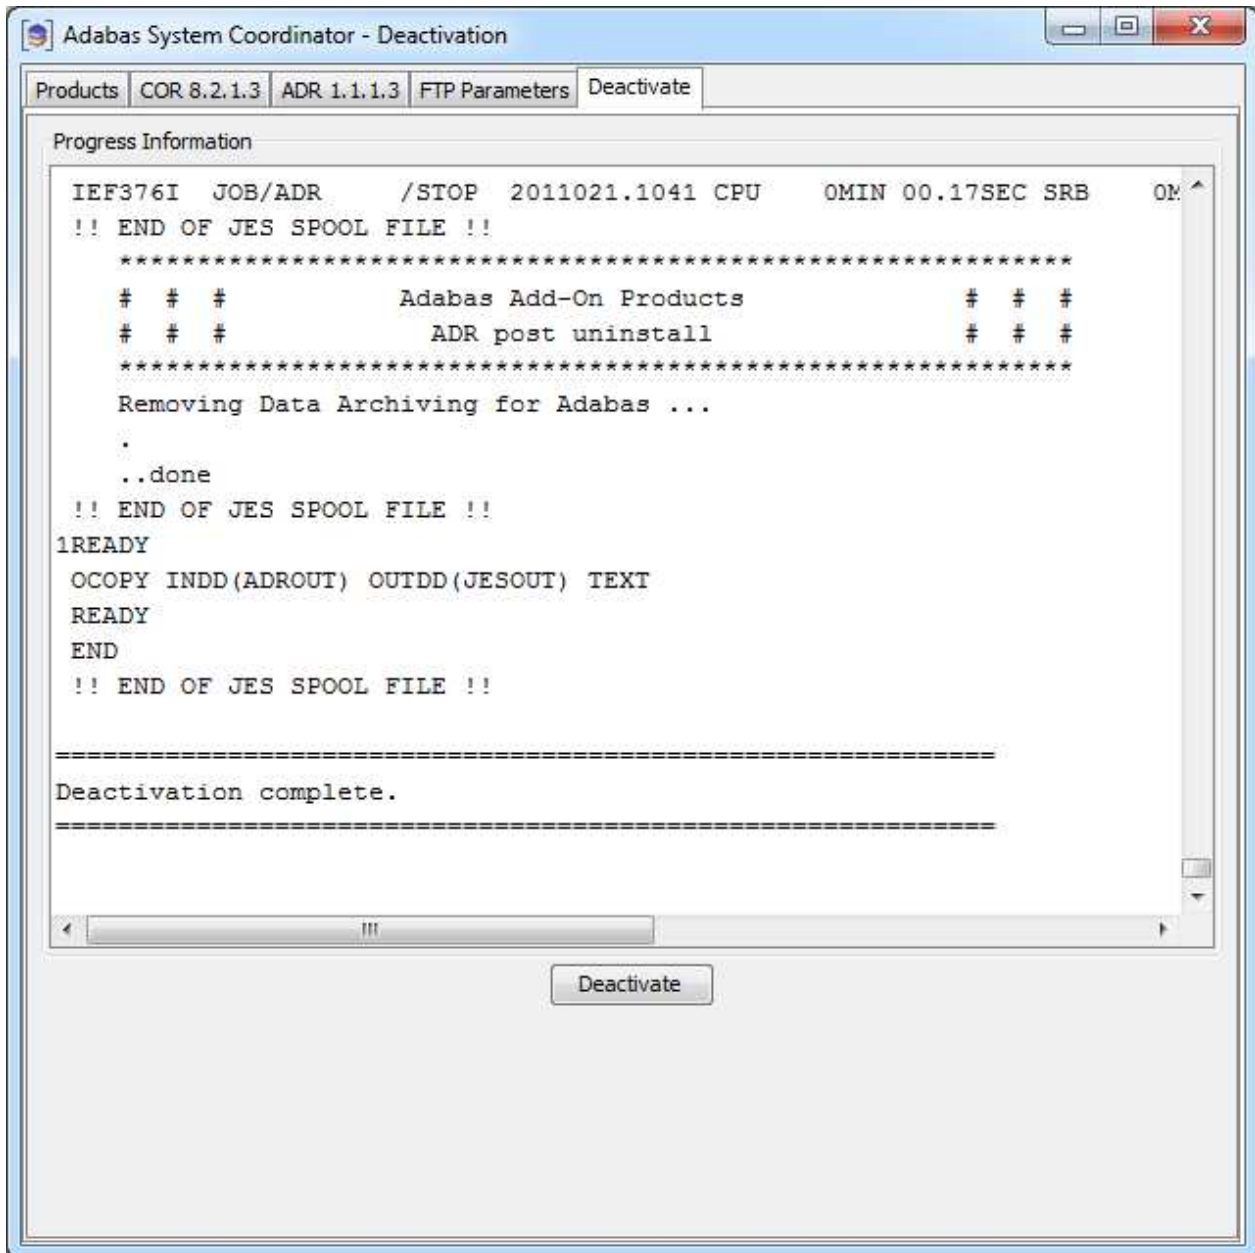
Adabas System Coordinator - Deactivation

Products | COR 8.2.1.3 | ADR 1.1.1.3 | FTP Parameters | Deactivate

Progress Information

IEF376I JOB/ADR /STOP 2011021.1041 CPU 0MIN 00.17SEC SRB 0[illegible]
!! END OF JES SPOOL FILE !!
*************************************************************
# # # Adabas Add-On Products # # #
# # # ADR post uninstall # # #
*************************************************************
Removing Data Archiving for Adabas ...
.
..done
!! END OF JES SPOOL FILE !!
1READY
OCOPY INDD(ADROUT) OUTDD(JESOUT) TEXT
READY
END
!! END OF JES SPOOL FILE !!

============================================================
Deactivation complete.
============================================================

Deactivate